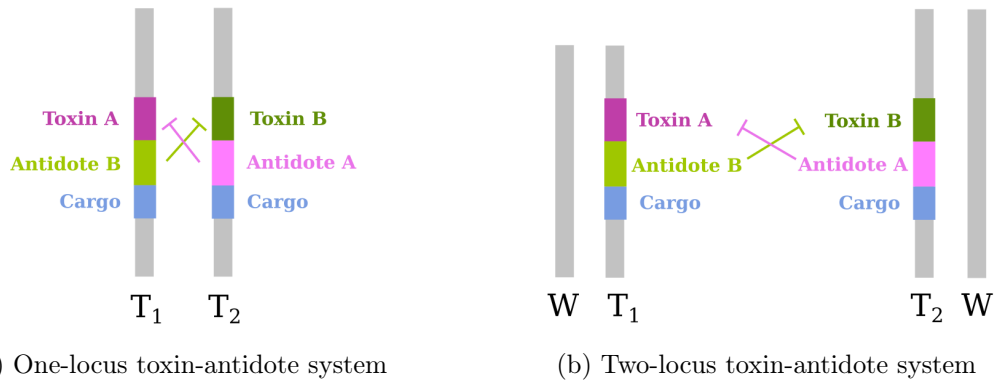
Toxin A
Antidote B
Cargo
Toxin B
Antidote A
Cargo
$T_1$ $T_2$

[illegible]) One-locus toxin-antidote system

W $T_1$
Toxin A
Antidote B
Cargo
Toxin B
Antidote A
Cargo
$T_2$ W

(b) Two-locus toxin-antidote system